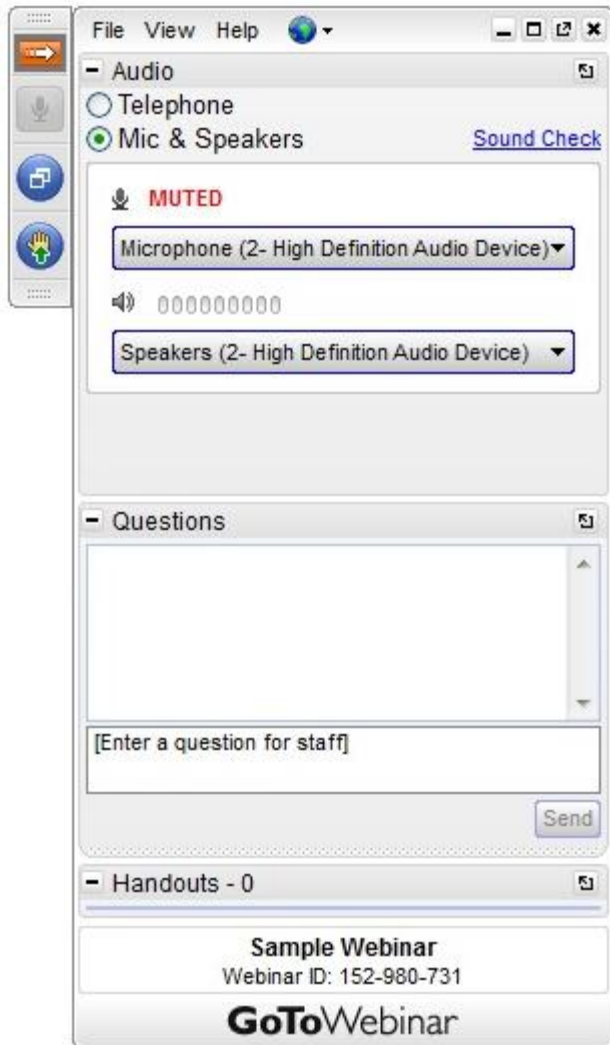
File View Help

Audio

Telephone

Mic & Speakers

Sound Check

MUTED

Microphone (2- High Definition Audio Device)

Speakers (2- High Definition Audio Device)

Questions

[Enter a question for staff]

Send

Handouts - 0

Sample Webinar

Webinar ID: 152-980-731

GoToWebinar